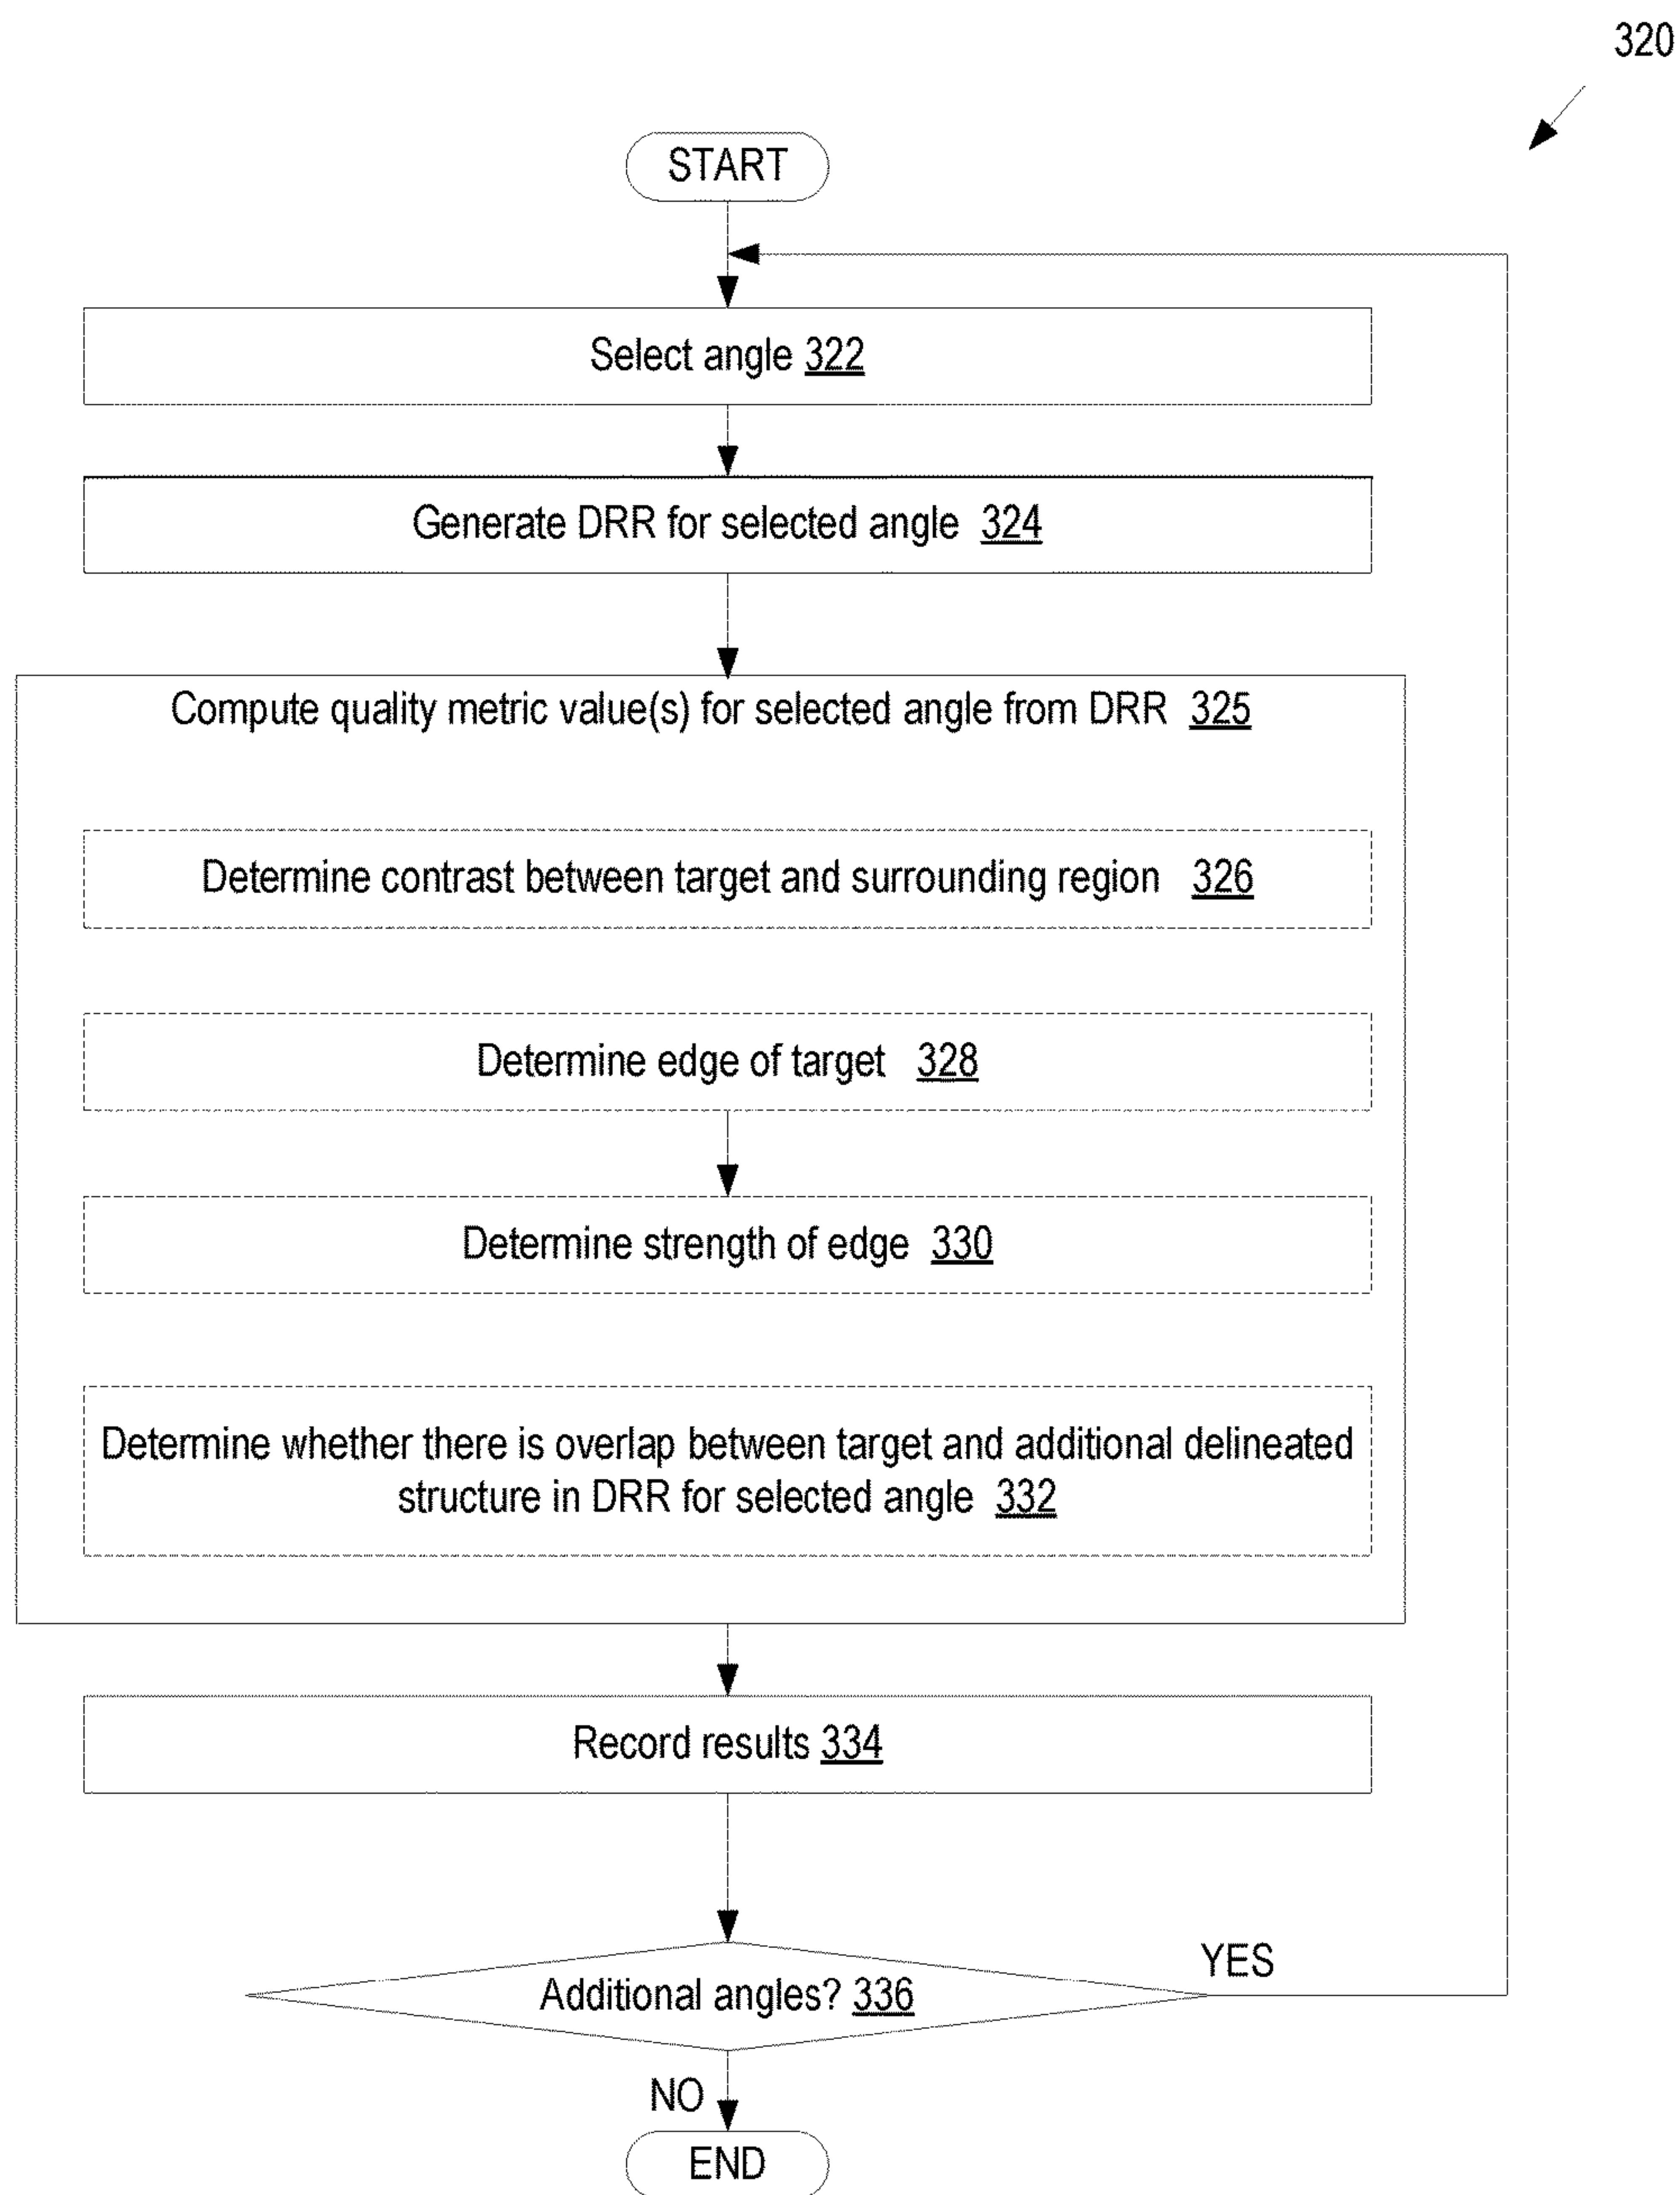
320

START

Select angle 322

Generate DRR for selected angle 324

Compute quality metric value(s) for selected angle from DRR 325

Determine contrast between target and surrounding region 326

Determine edge of target 328

Determine strength of edge 330

Determine whether there is overlap between target and additional delineated structure in DRR for selected angle 332

Record results 334

Additional angles? 336

YES

NO

END